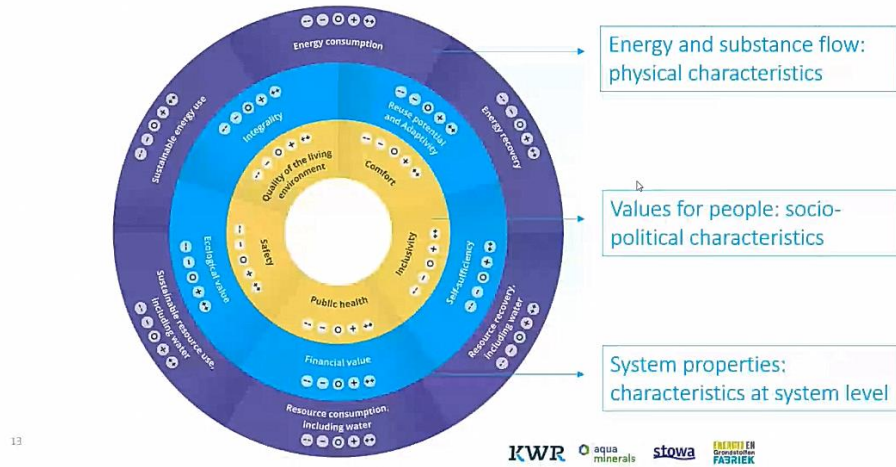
Energy consumption

Energy recovery

Resource recovery, including water

Resource consumption, including water

Sustainable resource use, including water

Sustainable energy use

Integrality

Reuse potential and Adaptivity

Self-sufficiency

Financial value

Ecological value

Quality of the living environment

Comfort

Inclusivity

Public health

Safety

Energy and substance flow: physical characteristics

Values for people: socio-political characteristics

System properties: characteristics at system level

13

KWR

aqua minerals

stowa

ENERGIE EN Grondstoffen FABRIEK